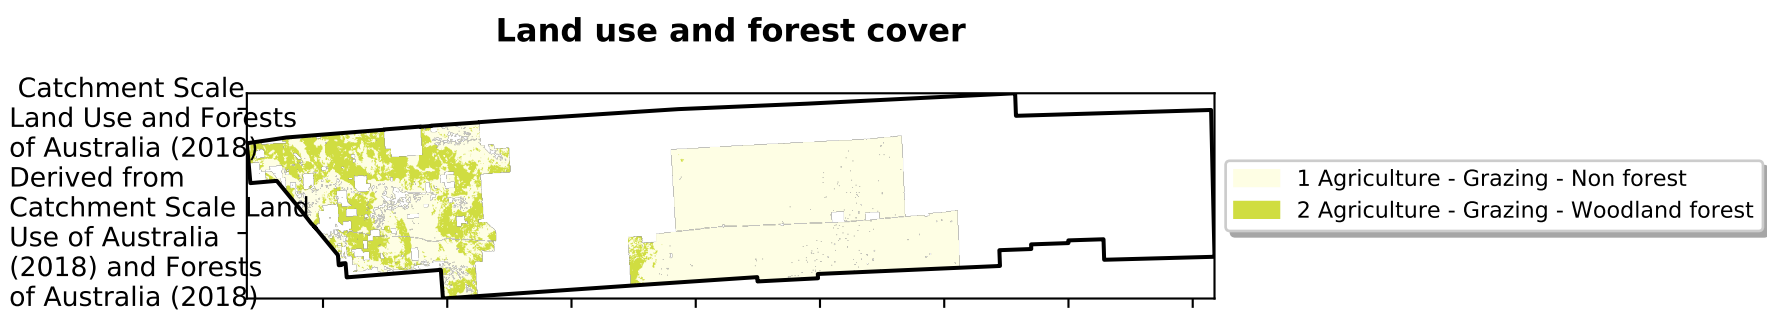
Land use and forest cover

Catchment Scale Land Use and Forests of Australia (2018) Derived from Catchment Scale Land Use of Australia (2018) and Forests of Australia (2018)

1 Agriculture - Grazing - Non forest
2 Agriculture - Grazing - Woodland forest